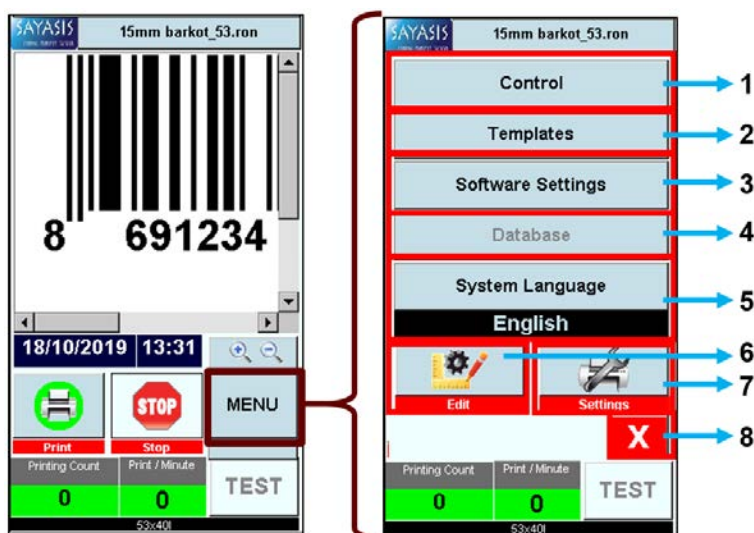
SAYASIS

15mm barkot_53.ron

8 691234

18/10/2019 13:31

Print

STOP

Stop

MENU

Printing Count
0

Print / Minute
0

TEST

53x40I

SAYASIS

15mm barkot_53.ron

Control 1

Templates 2

Software Settings 3

Database 4

System Language 5

English

Edit 6

Settings 7

X 8

Printing Count
0

Print / Minute
0

TEST

53x40I